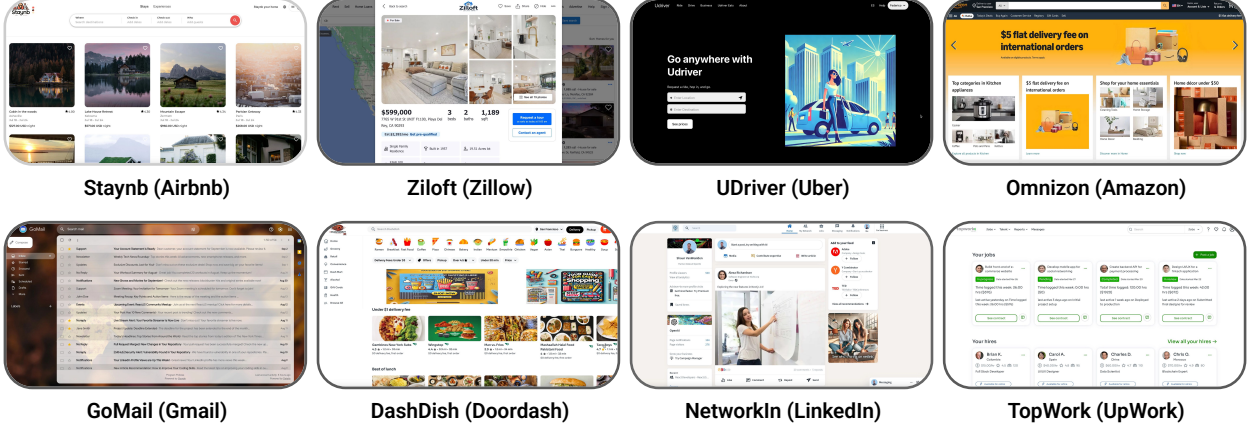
Staynb (Airbnb)

Ziloft (Zillow)

UDriver (Uber)

Omnizon (Amazon)

GoMail (Gmail)

DashDish (Doordash)

NetworkIn (LinkedIn)

TopWork (UpWork)

Go anywhere with Udriver

$5 flat delivery fee on international orders

$599,000

Your jobs

Your hires

Under $1 delivery fee

Best of lunch